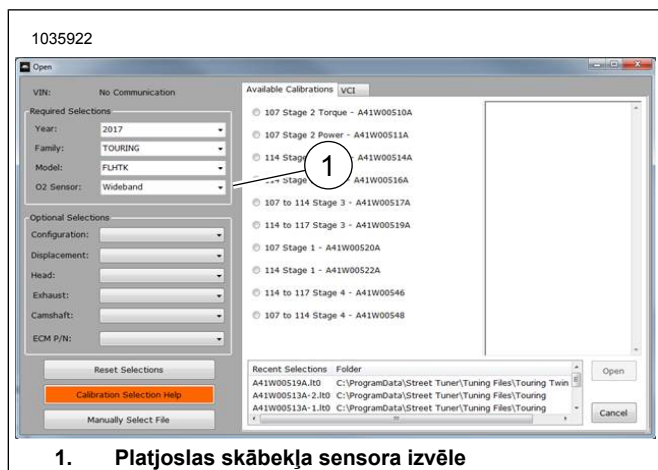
1035922

Open

VIN: No Communication

Required Selections

Year: 2017

Family: TOURING

Model: FLHTK

O2 Sensor: Wideband

Optional Selections

Configuration:

Displacement:

Head:

Exhaust:

Camshaft:

ECM P/N:

Reset Selections

Calibration Selection Help

Manually Select File

Available Calibrations VCI

107 Stage 2 Torque - A41W00510A

107 Stage 2 Power - A41W00511A

114 Stage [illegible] A41W00514A

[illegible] Stage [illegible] A41W00516A

107 to 114 Stage 3 - A41W00517A

114 to 117 Stage 3 - A41W00519A

107 Stage 1 - A41W00520A

114 Stage 1 - A41W00522A

114 to 117 Stage 4 - A41W00546

107 to 114 Stage 4 - A41W00548

1

| Recent Selections | Folder |
|---|---|
| A41W00519A.lt0 | C:\ProgramData\Street Tuner\Tuning Files\Touring Twin |
| A41W00513A-2.lt0 | C:\ProgramData\Street Tuner\Tuning Files\Touring |
| A41W00513A-1.lt0 | C:\ProgramData\Street Tuner\Tuning Files\Touring |

Open

Cancel

1. Platjoslas skābekļa sensora izvēle